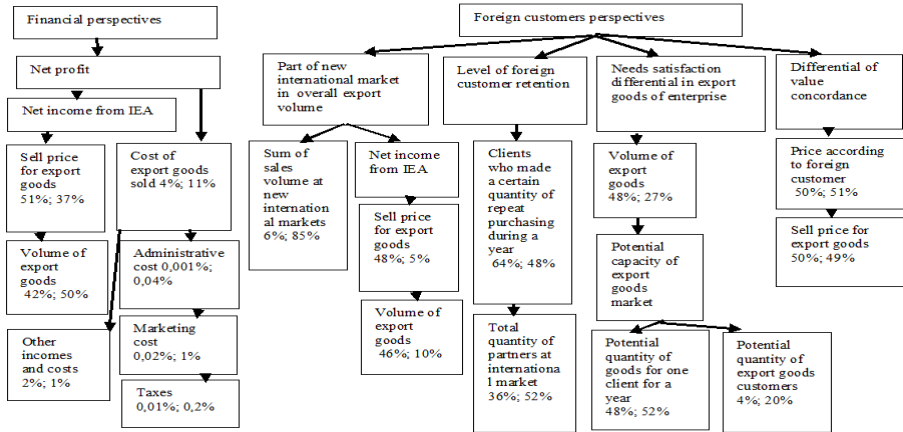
Financial perspectives

Net profit

Net income from IEA

Sell price for export goods 51%; 37%

Volume of export goods 42%; 50%

Cost of export goods sold 4%; 11%

Administrative cost 0,001%; 0,04%

Marketing cost 0,02%; 1%

Taxes 0,01%; 0,2%

Other incomes and costs 2%; 1%

Foreign customers perspectives

Part of new international market in overall export volume

Sum of sales volume at new international markets 6%; 85%

Net income from IEA

Sell price for export goods 48%; 5%

Volume of export goods 46%; 10%

Level of foreign customer retention

Clients who made a certain quantity of repeat purchasing during a year 64%; 48%

Total quantity of partners at international market 36%; 52%

Needs satisfaction differential in export goods of enterprise

Volume of export goods 48%; 27%

Potential capacity of export goods market

Potential quantity of goods for one client for a year 48%; 52%

Potential quantity of export goods customers 4%; 20%

Differential of value concordance

Price according to foreign customer 50%; 51%

Sell price for export goods 50%; 49%